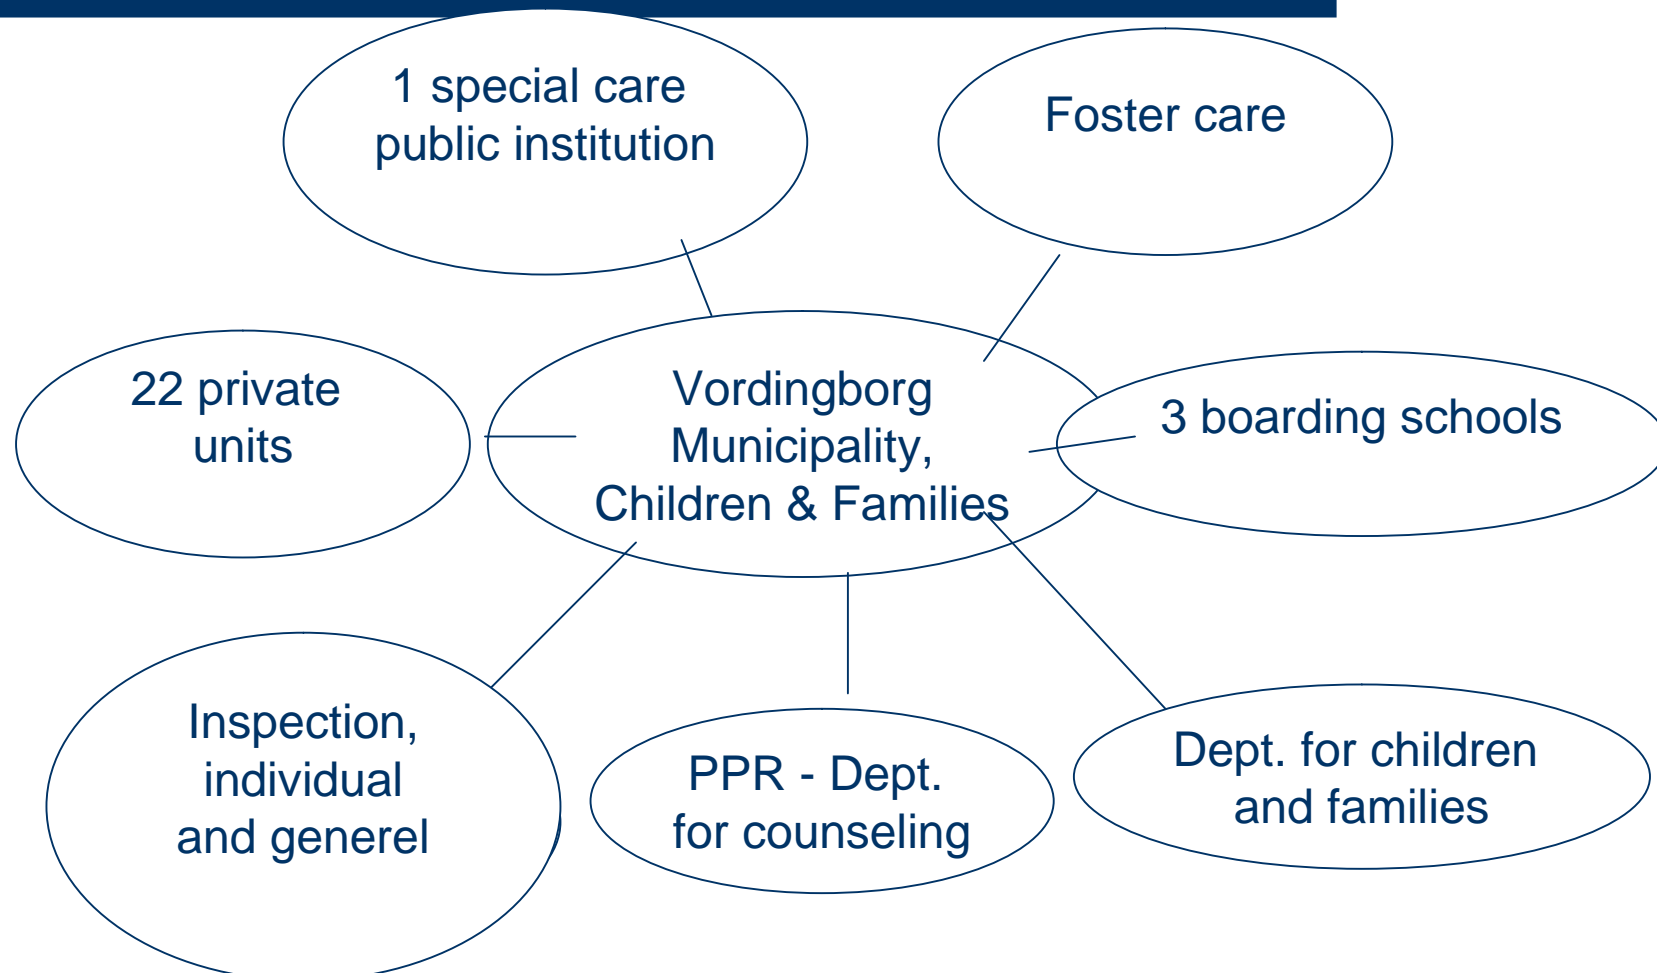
1 special care public institution

Foster care

22 private units

Vordingborg Municipality, Children & Families

3 boarding schools

Inspection, individual and generel

PPR - Dept. for counseling

Dept. for children and families